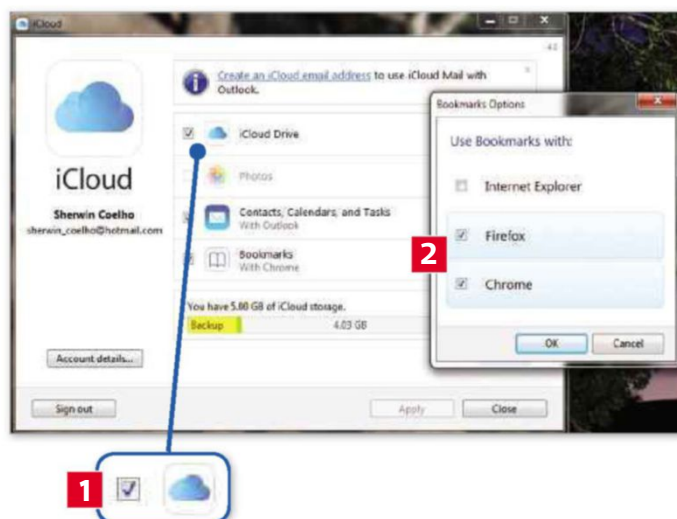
iCloud

4.2

Create an iCloud email address to use iCloud Mail with Outlook.

iCloud

Sherwin Coelho
sherwin_coelho@hotmail.com

iCloud Drive

Photos

Contacts, Calendars, and Tasks
With Outlook

Bookmarks
With Chrome

You have 5.00 GB of iCloud storage.

Backup 4.03 GB

Account details...

Sign out

Apply

Close

Bookmarks Options

Use Bookmarks with:

Internet Explorer

2

Firefox

Chrome

OK

Cancel

1